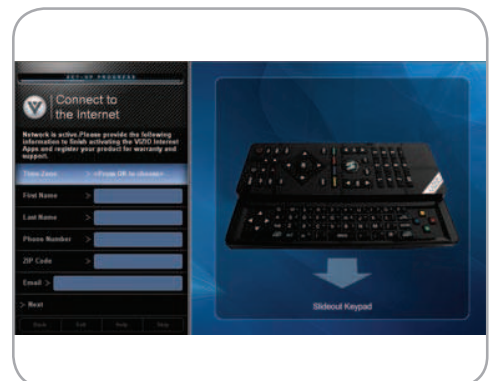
SET-UP PROGRESS

Connect to the Internet

Network is active.Please provide the following information to finish activating the VIZIO Internet Apps and register your product for warranty and support.

Time Zone > <Press OK to choose>

First Name >

Last Name >

Phone Number >

ZIP Code >

Email >

> Next

Back Exit Help Skip

Slideout Keypad